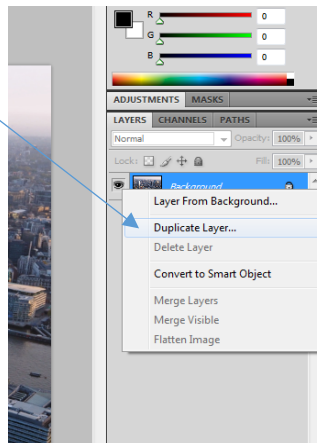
R 0
G 0
B 0

ADJUSTMENTS MASKS
LAYERS CHANNELS PATHS
Normal Opacity: 100%
Lock: Fill: 100%
Background

Layer From Background...
Duplicate Layer...
Delete Layer
Convert to Smart Object
Merge Layers
Merge Visible
Flatten Image